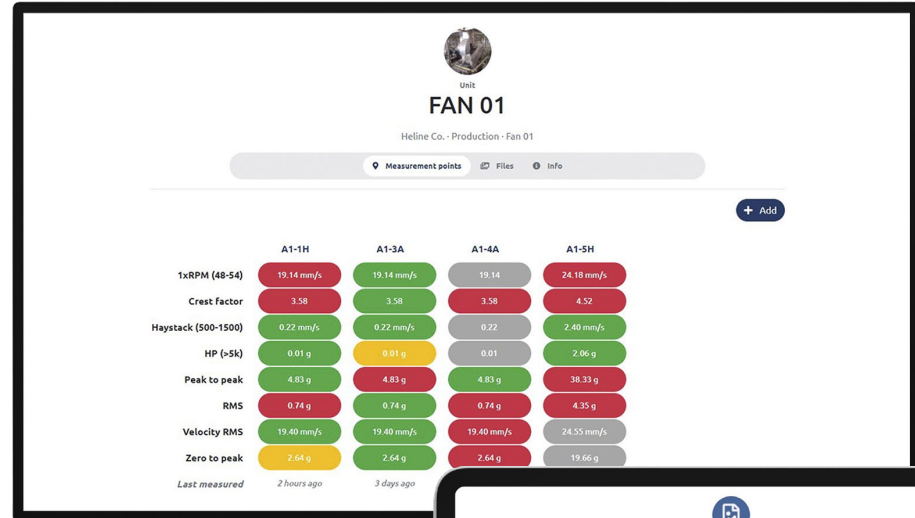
Unit
FAN 01

Heline Co. · Production · Fan 01

Measurement points Files Info

+ Add

| | A1-1H | A1-3A | A1-4A | A1-5H |
|---|---|---|---|---|
| 1xRPM (48-54) | 19.14 mm/s | 19.14 mm/s | 19.14 | 24.18 mm/s |
| Crest factor | 3.58 | 3.58 | 3.58 | 4.52 |
| Haystack (500-1500) | 0.22 mm/s | 0.22 mm/s | 0.22 | 2.40 mm/s |
| HP (>5k) | 0.01 g | 0.01 g | 0.01 | 2.06 g |
| Peak to peak | 4.83 g | 4.83 g | 4.83 g | 38.33 g |
| RMS | 0.74 g | 0.74 g | 0.74 g | 4.35 g |
| Velocity RMS | 19.40 mm/s | 19.40 mm/s | 19.40 mm/s | 24.55 mm/s |
| Zero to peak | 2.64 g | 2.64 g | 2.64 g | 19.66 g |
| Last measured | 2 hours ago | 3 days ago | | |